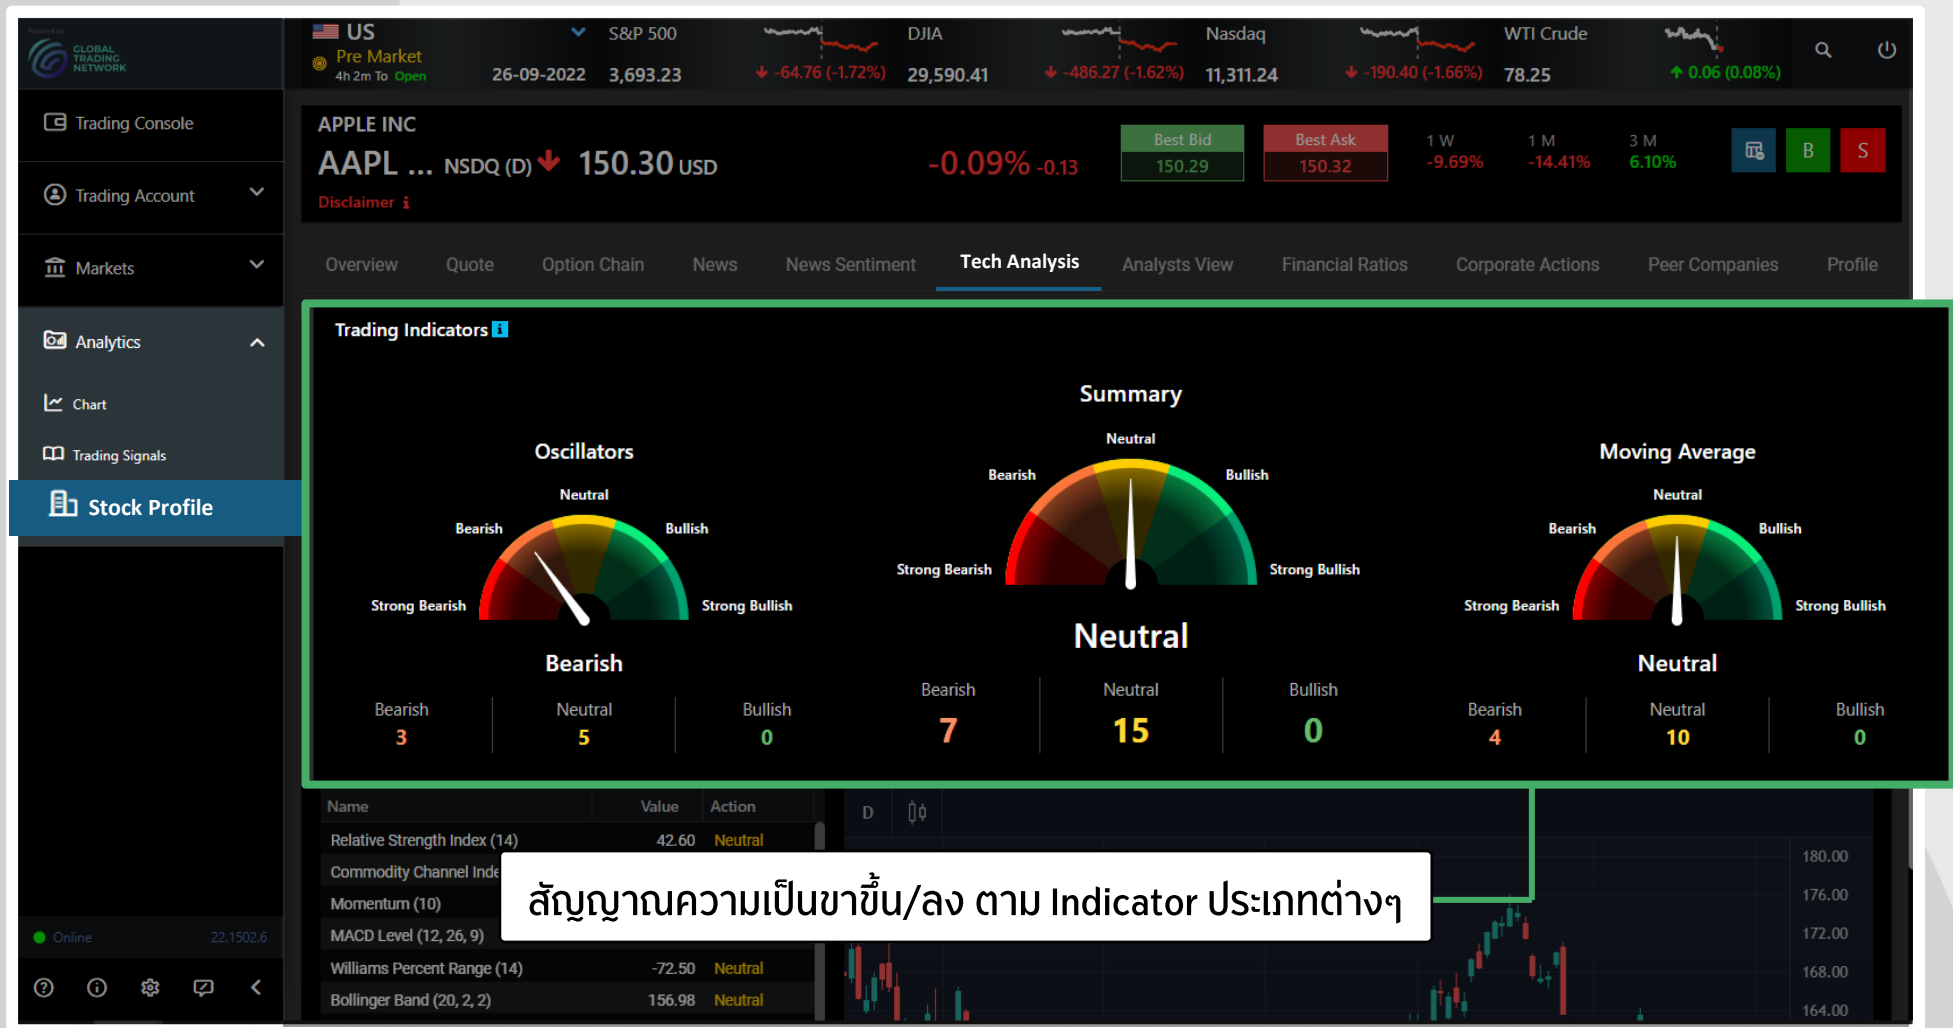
GLOBAL TRADING NETWORK

US
Pre Market
4h 2m To Open
26-09-2022

S&P 500
3,693.23
-64.76 (-1.72%)

DJIA
29,590.41
-486.27 (-1.62%)

Nasdaq
11,311.24
-190.40 (-1.66%)

WTI Crude
78.25
0.06 (0.08%)

Trading Console
Trading Account
Markets
Analytics
Chart
Trading Signals
Stock Profile

APPLE INC
AAPL ... NSDQ (D) 150.30 USD
Disclaimer
-0.09% -0.13

Best Bid
150.29
Best Ask
150.32
1 W
-9.69%
1 M
-14.41%
3 M
6.10%
B
S

Overview
Quote
Option Chain
News
News Sentiment
Tech Analysis
Analysts View
Financial Ratios
Corporate Actions
Peer Companies
Profile

Trading Indicators

Oscillators
Neutral
Bearish
Bullish
Strong Bearish
Strong Bullish
Bearish

| Bearish | Neutral | Bullish |
|---|---|---|
| 3 | 5 | 0 |

Summary
Neutral
Bearish
Bullish
Strong Bearish
Strong Bullish
Neutral

| Bearish | Neutral | Bullish |
|---|---|---|
| 7 | 15 | 0 |

Moving Average
Neutral
Bearish
Bullish
Strong Bearish
Strong Bullish
Neutral

| Bearish | Neutral | Bullish |
|---|---|---|
| 4 | 10 | 0 |

| Name | Value | Action |
|---|---|---|
| Relative Strength Index (14) | 42.60 | Neutral |
| Commodity Channel Inde | | |
| Momentum (10) | | |
| MACD Level (12, 26, 9) | | |
| Williams Percent Range (14) | -72.50 | Neutral |
| Bollinger Band (20, 2, 2) | 156.98 | Neutral |

D
180.00
176.00
172.00
168.00
164.00

สัญญาณความเป็นขาขึ้น/ลง ตาม Indicator ประเภทต่างๆ

Online
22.1502.6